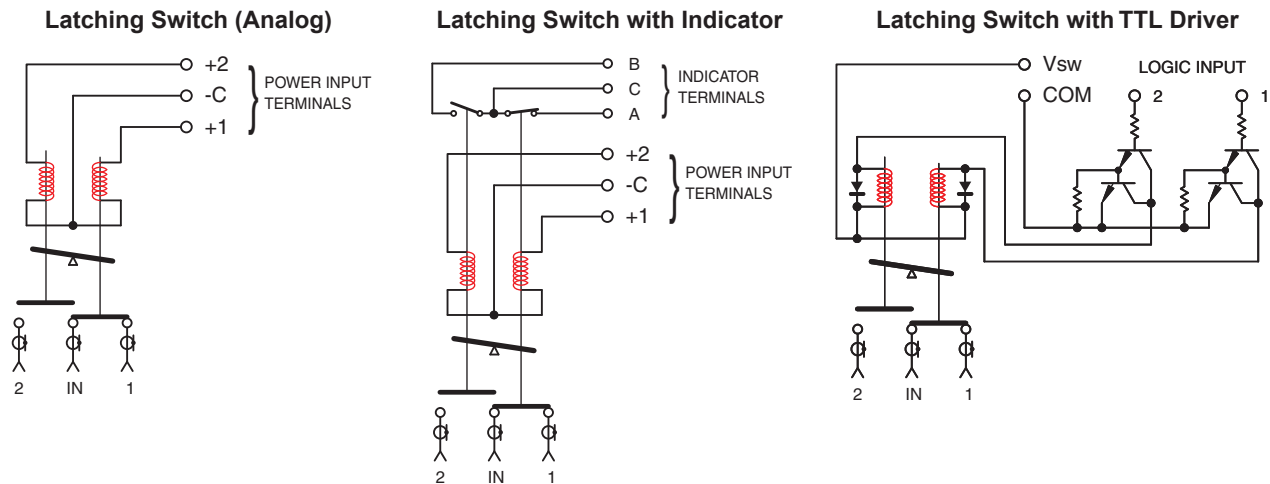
Latching Switch (Analog)

+2
-C
+1
POWER INPUT TERMINALS

2 IN 1

Latching Switch with Indicator

B
C
A
INDICATOR TERMINALS

+2
-C
+1
POWER INPUT TERMINALS

2 IN 1

Latching Switch with TTL Driver

Vsw
COM
LOGIC INPUT
2
1

2 IN 1